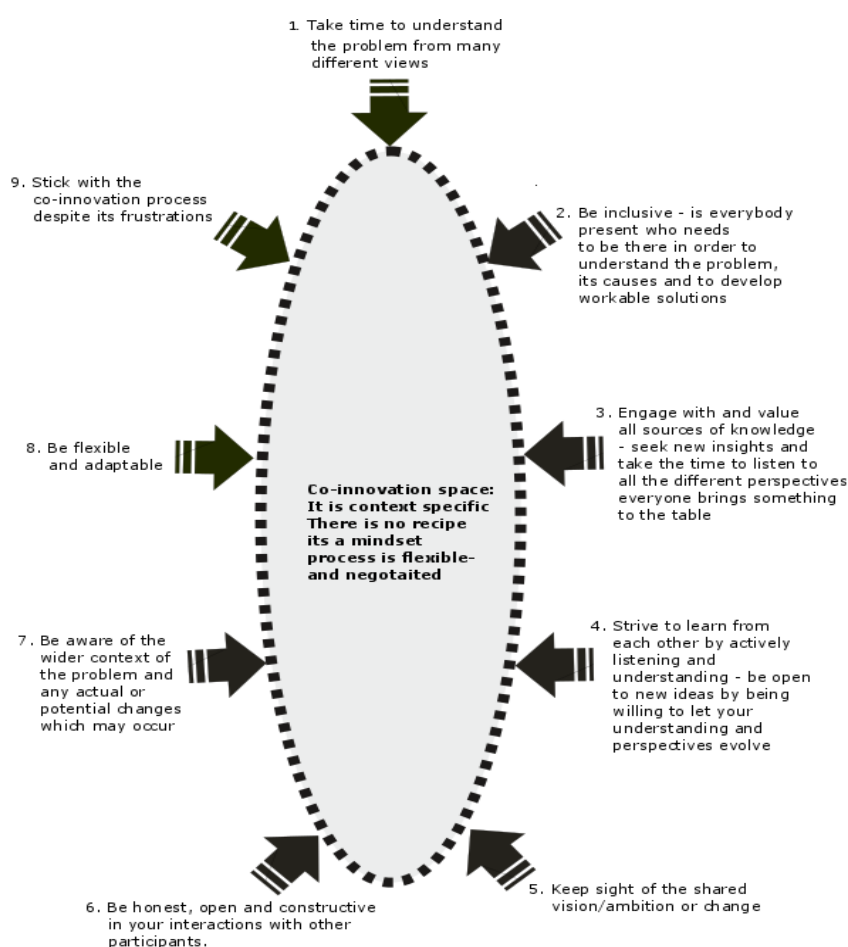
1. Take time to understand the problem from many different views

9. Stick with the co-innovation process despite its frustrations

2. Be inclusive - is everybody present who needs to be there in order to understand the problem, its causes and to develop workable solutions

8. Be flexible and adaptable

Co-innovation space: It is context specific There is no recipe its a mindset process is flexible- and negotaited

3. Engage with and value all sources of knowledge - seek new insights and take the time to listen to all the different perspectives everyone brings something to the table

7. Be aware of the wider context of the problem and any actual or potential changes which may occur

4. Strive to learn from each other by actively listening and understanding - be open to new ideas by being willing to let your understanding and perspectives evolve

6. Be honest, open and constructive in your interactions with other participants.

5. Keep sight of the shared vision/ambition or change